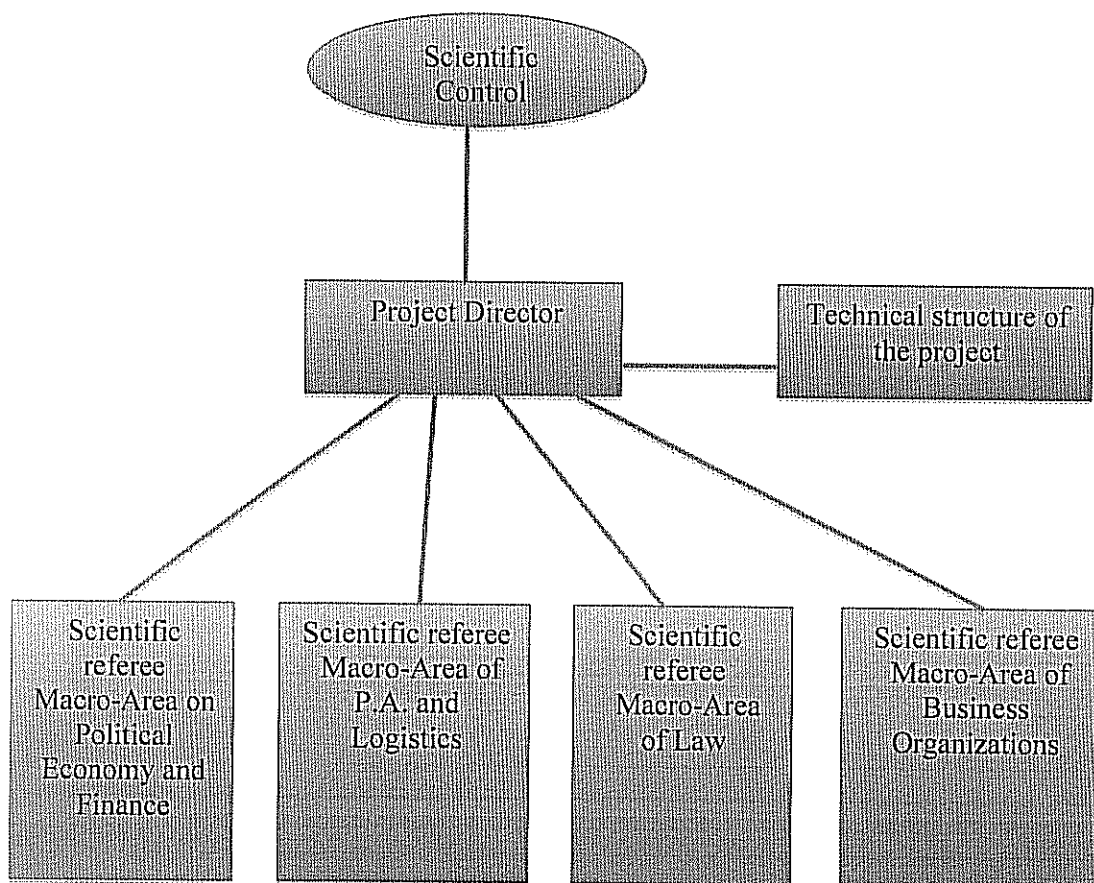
Scientific Control

Project Director

Technical structure of the project

Scientific referee Macro-Area on Political Economy and Finance

Scientific referee Macro-Area of P.A. and Logistics

Scientific referee Macro-Area of Law

Scientific referee Macro-Area of Business Organizations